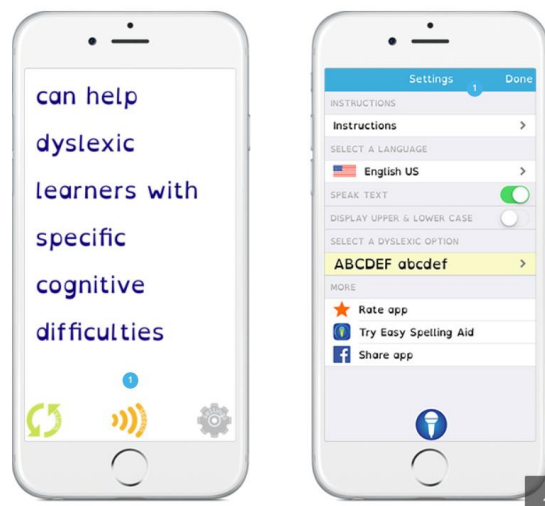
can help
dyslexic
learners with
specific
cognitive
difficulties

1

Settings
Done
1
INSTRUCTIONS
Instructions
SELECT A LANGUAGE
English US
SPEAK TEXT
DISPLAY UPPER & LOWER CASE
SELECT A DYSLEXIC OPTION
ABCDEF abcdef
MORE
Rate app
Try Easy Spelling Aid
Share app